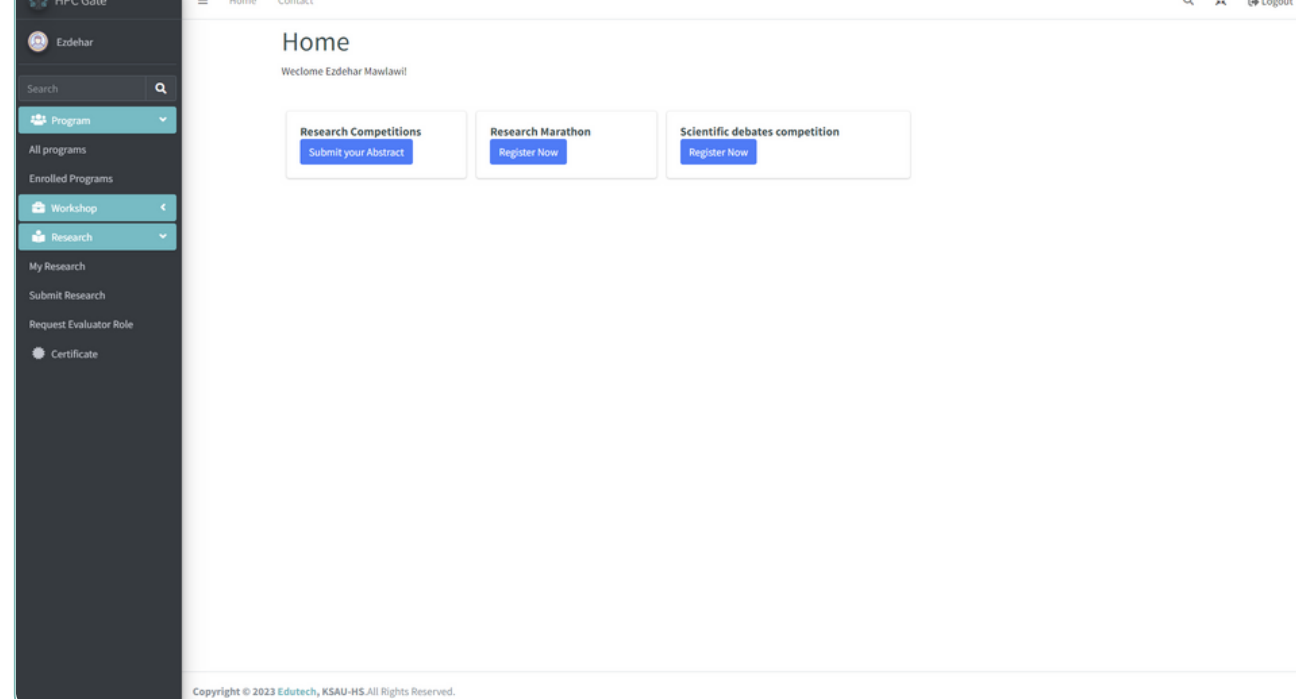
HPC Gate

Home Contact

Logout

Ezdehar

Search

Program

All programs

Enrolled Programs

Workshop

Research

My Research

Submit Research

Request Evaluator Role

Certificate

Home

Weclome Ezdehar Mawlawi!

Research Competitions

Submit your Abstract

Research Marathon

Register Now

Scientific debates competition

Register Now

Copyright © 2023 Edutech, KSAU-HS.All Rights Reserved.